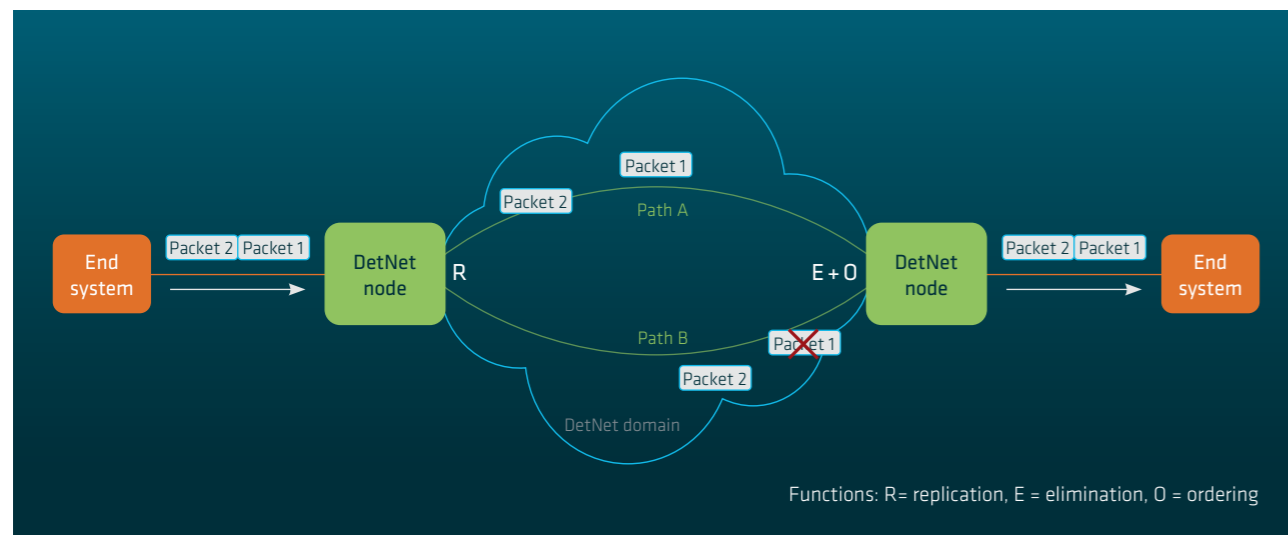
End system

Packet 2 Packet 1

DetNet node

R

Packet 1

Packet 2

Path A

Path B

Packet 1

Packet 2

DetNet domain

E + O

DetNet node

Packet 2 Packet 1

End system

Functions: R= replication, E = elimination, O = ordering